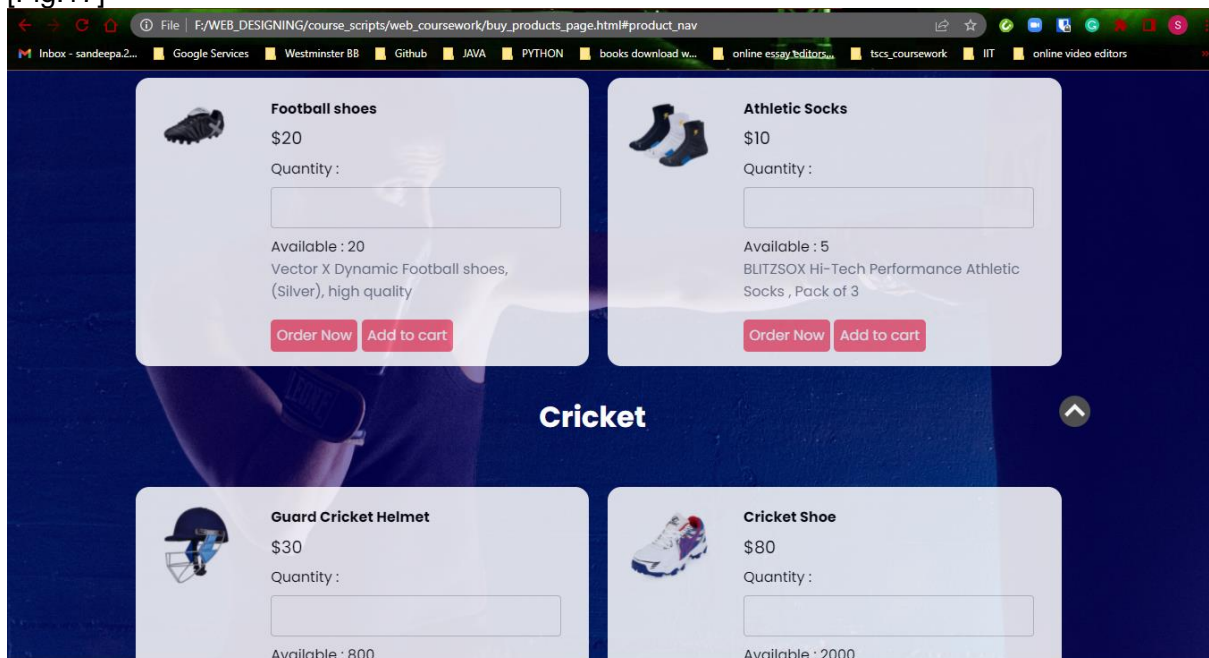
File | F:/WEB_DESIGNING/course_scripts/web_coursework/buy_products_page.html#product_nav

Inbox - sandeepa.2... Google Services Westminster BB Github JAVA PYTHON books download w... online essay editors... tscs_coursework IIT online video editors

Football shoes
$20
Quantity :

Available : 20
Vector X Dynamic Football shoes, (Silver), high quality
Order Now Add to cart

Athletic Socks
$10
Quantity :

Available : 5
BLITZSOX Hi-Tech Performance Athletic Socks , Pack of 3
Order Now Add to cart

Cricket

Guard Cricket Helmet
$30
Quantity :

Available : 800

Cricket Shoe
$80
Quantity :

Available : 2000